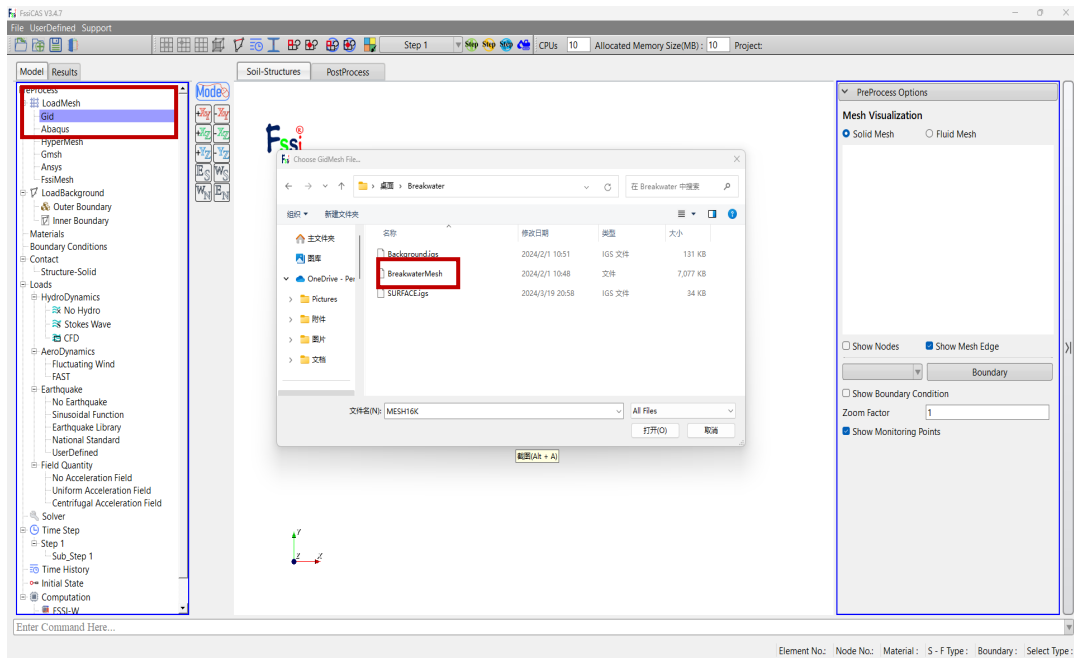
FssiCAS V3.4.7
File UserDefined Support
Step 1
Step Step
CPUs 10 Allocated Memory Size(MB) : 10 Project:
Model Results
Soil-Structures PostProcess
PreProcess
LoadMesh
Gid
Abaqus
HyperMesh
Gmsh
Ansys
FssiMesh
LoadBackground
Outer Boundary
Inner Boundary
Materials
Boundary Conditions
Contact
Structure-Solid
Loads
HydroDynamics
No Hydro
Stokes Wave
CFD
AeroDynamics
Fluctuating Wind
FAST
Earthquake
No Earthquake
Sinusoidal Function
Earthquake Library
National Standard
UserDefined
Field Quantity
No Acceleration Field
Uniform Acceleration Field
Centrifugal Acceleration Field
Solver
Time Step
Step 1
Sub_Step 1
Time History
Initial State
Computation
FSSI-W
Mode
Choose GidMesh File...
桌面 › Breakwater
在 Breakwater 中搜索
组织 ▾ 新建文件夹
主文件夹
图库
OneDrive - Per
Pictures
附件
图片
文档
名称 修改日期 类型 大小
Background.igs 2024/2/1 10:51 IGS 文件 131 KB
BreakwaterMesh 2024/2/1 10:48 文件 7,077 KB
SURFACE.igs 2024/3/19 20:58 IGS 文件 34 KB
文件名(N): MESH16K
All Files
打开(O) 取消
截图(Alt + A)
PreProcess Options
Mesh Visualization
Solid Mesh Fluid Mesh
Show Nodes Show Mesh Edge
Boundary
Show Boundary Condition
Zoom Factor 1
Show Monitoring Points
Enter Command Here...
Element No.: Node No.: Material : S - F Type : Boundary : Select Type :